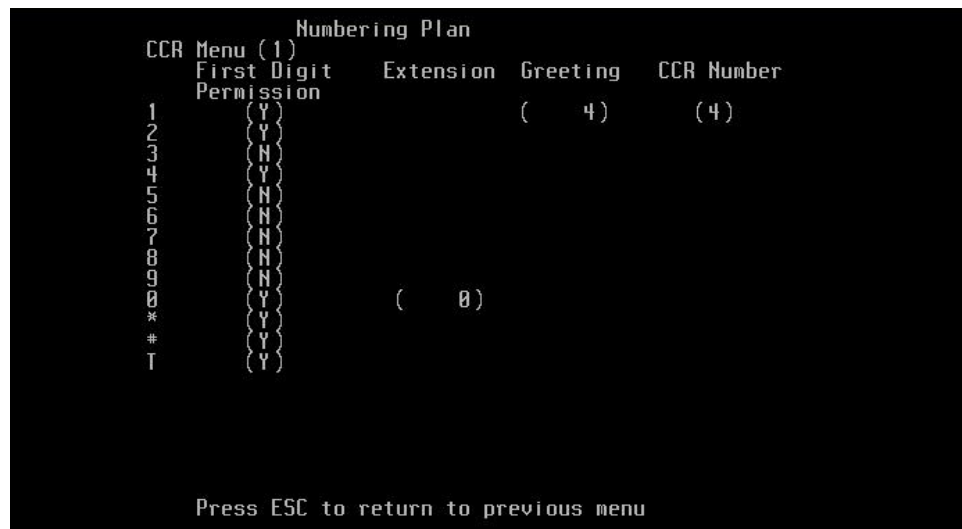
Numbering Plan
CCR Menu (1)

| First Digit Permission | | Extension | Greeting | CCR Number |
|---|---|---|---|---|
| 1 | (Y) | | ( 4) | (4) |
| 2 | (Y) | | | |
| 3 | (N) | | | |
| 4 | (Y) | | | |
| 5 | (N) | | | |
| 6 | (N) | | | |
| 7 | (N) | | | |
| 8 | (N) | | | |
| 9 | (N) | | | |
| 0 | (Y) | ( 0) | | |
| * | (Y) | | | |
| # | (Y) | | | |
| T | (Y) | | | |

Press ESC to return to previous menu